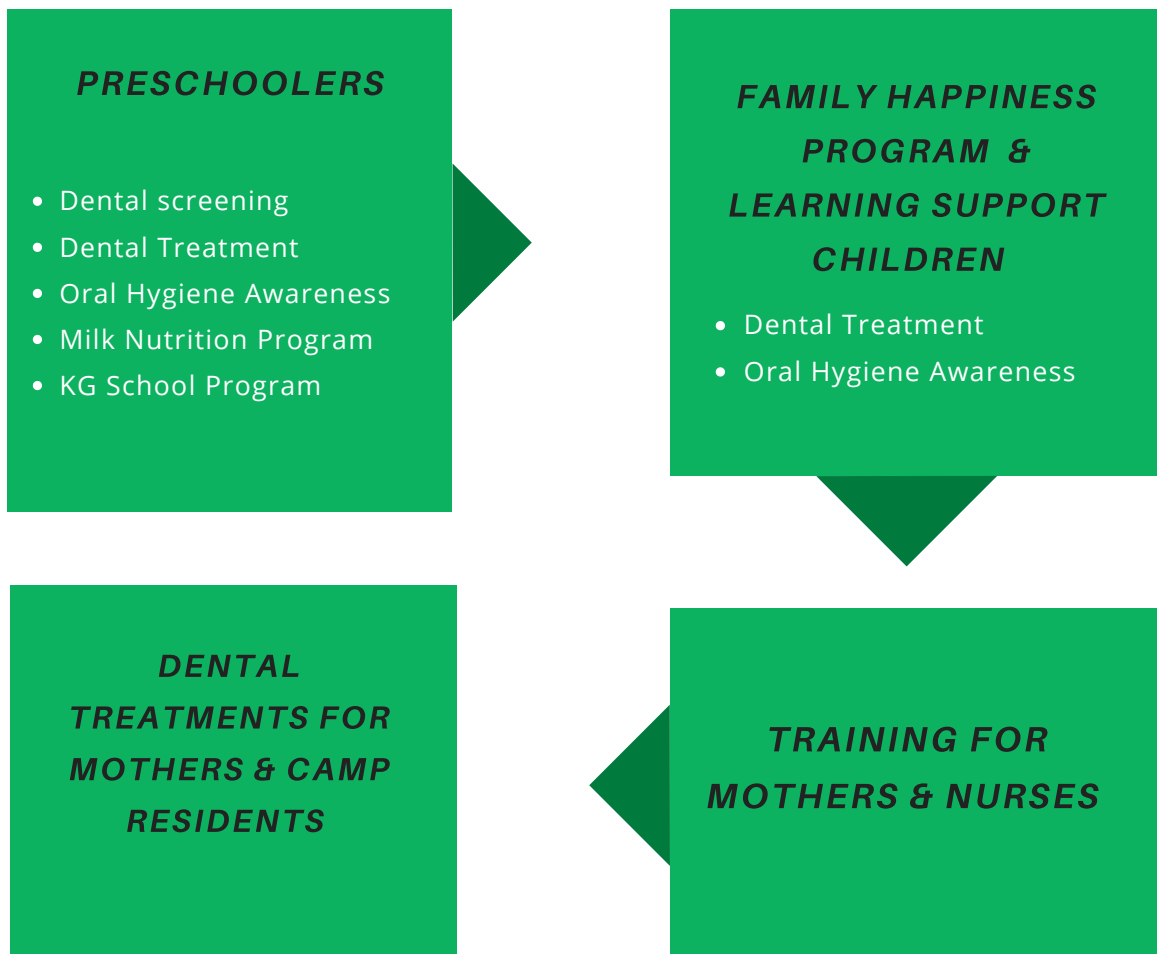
PRESCHOOLERS

- Dental screening
- Dental Treatment
- Oral Hygiene Awareness
- Milk Nutrition Program
- KG School Program

FAMILY HAPPINESS PROGRAM & LEARNING SUPPORT CHILDREN

- Dental Treatment
- Oral Hygiene Awareness

TRAINING FOR MOTHERS & NURSES

DENTAL TREATMENTS FOR MOTHERS & CAMP RESIDENTS